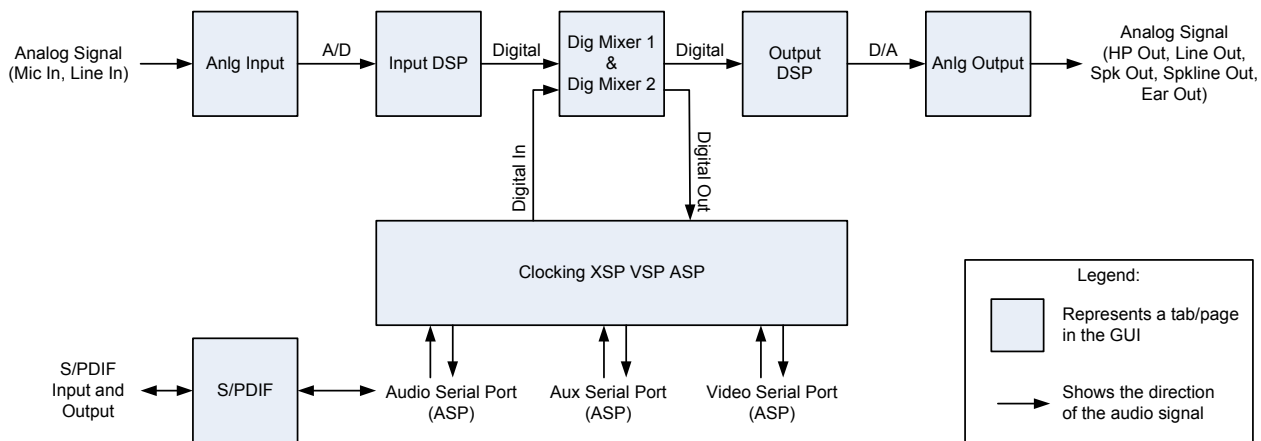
Analog Signal (Mic In, Line In)

Anlg Input

A/D

Input DSP

Digital

Dig Mixer 1 & Dig Mixer 2

Digital

Output DSP

D/A

Anlg Output

Analog Signal (HP Out, Line Out, Spk Out, Spkline Out, Ear Out)

Digital In

Digital Out

Clocking XSP VSP ASP

Legend:

Represents a tab/page in the GUI

Shows the direction of the audio signal

S/PDIF Input and Output

S/PDIF

Audio Serial Port (ASP)

Aux Serial Port (ASP)

Video Serial Port (ASP)